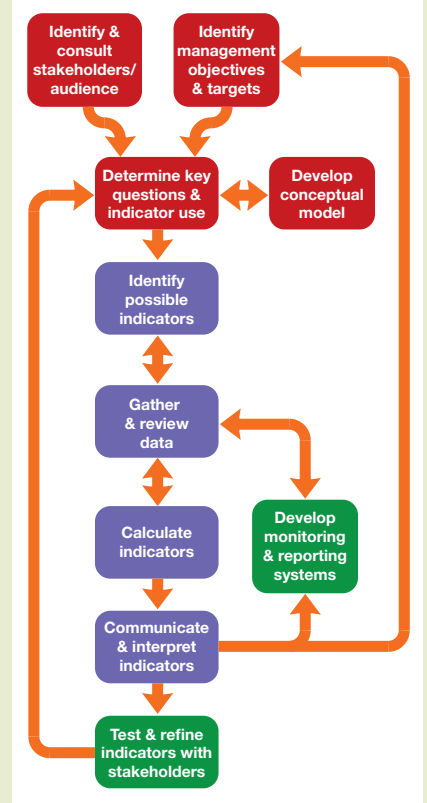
Identify & consult stakeholders/ audience

Identify management objectives & targets

Determine key questions & indicator use

Develop conceptual model

Identify possible indicators

Gather & review data

Calculate indicators

Develop monitoring & reporting systems

Communicate & interpret indicators

Test & refine indicators with stakeholders